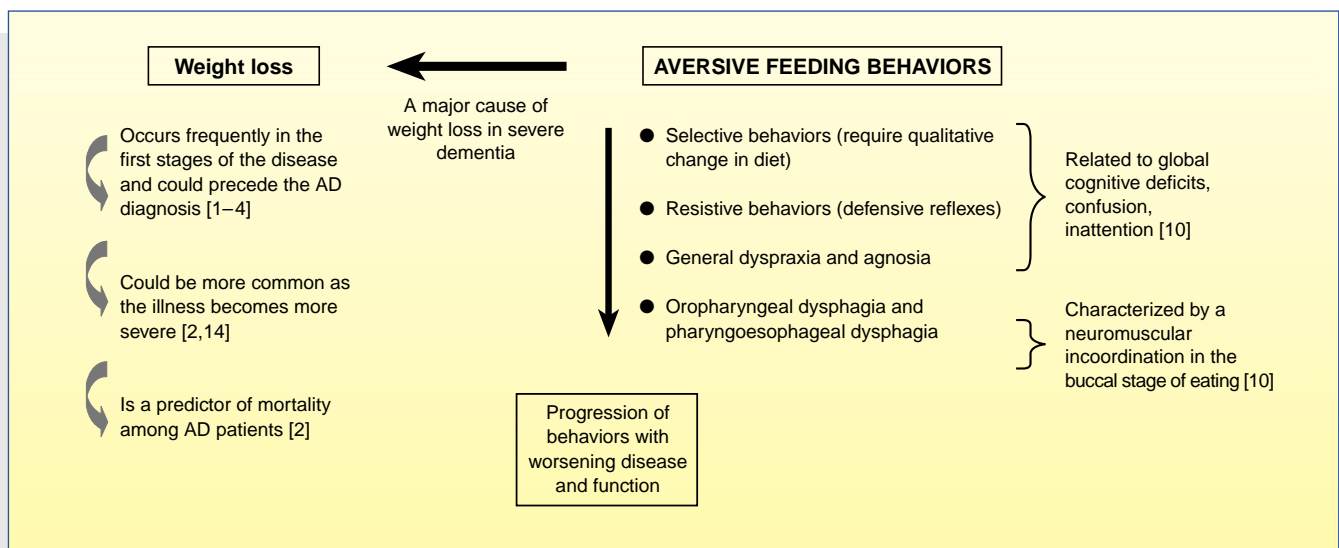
Weight loss

AVERSIVE FEEDING BEHAVIORS

A major cause of weight loss in severe dementia

Occurs frequently in the first stages of the disease and could precede the AD diagnosis [1–4]

Could be more common as the illness becomes more severe [2,14]

Is a predictor of mortality among AD patients [2]

● Selective behaviors (require qualitative change in diet)

● Resistive behaviors (defensive reflexes)

● General dyspraxia and agnosia

● Oropharyngeal dysphagia and pharyngoesophageal dysphagia

Related to global cognitive deficits, confusion, inattention [10]

Characterized by a neuromuscular incoordination in the buccal stage of eating [10]

Progression of behaviors with worsening disease and function